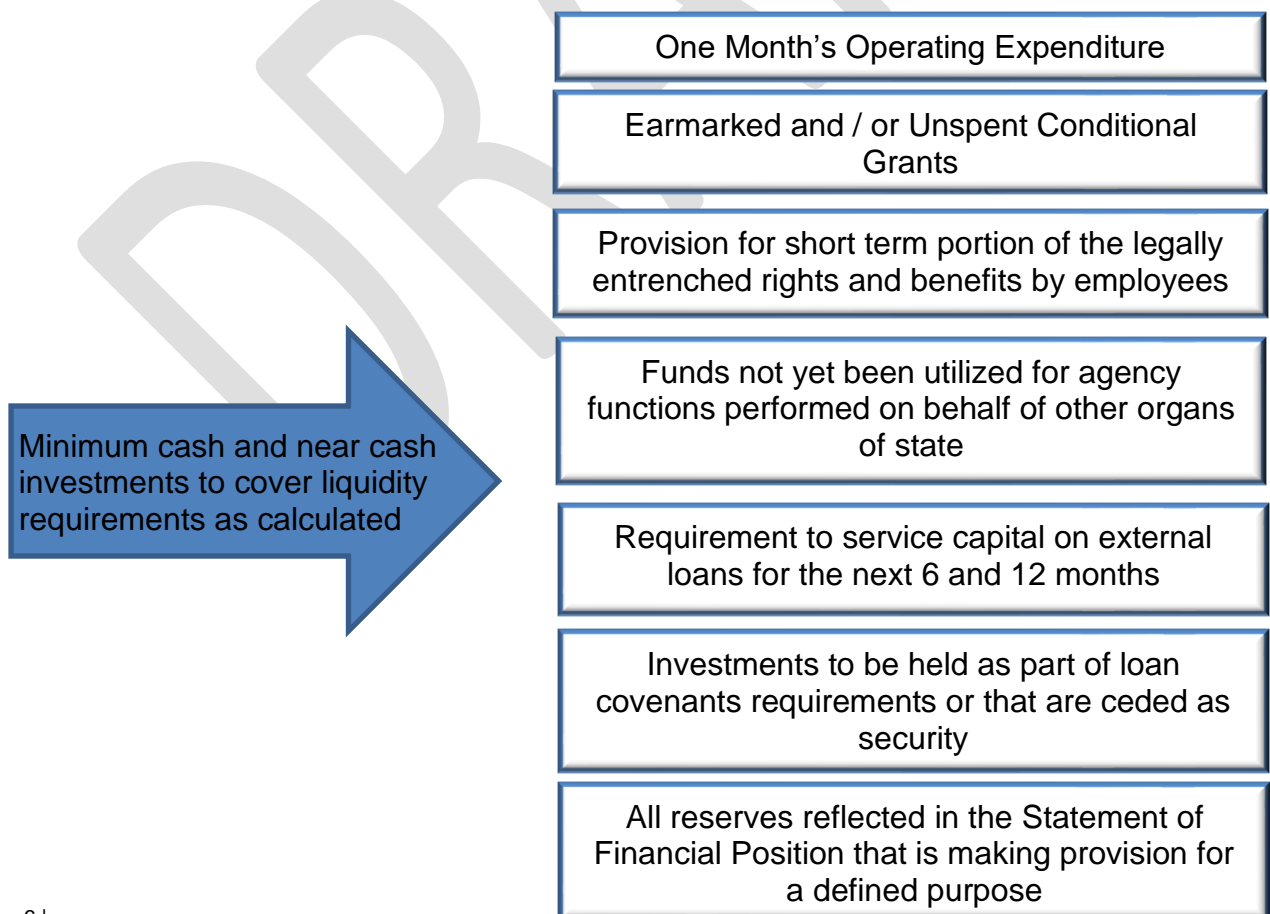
Minimum cash and near cash investments to cover liquidity requirements as calculated

One Month’s Operating Expenditure

Earmarked and / or Unspent Conditional Grants

Provision for short term portion of the legally entrenched rights and benefits by employees

Funds not yet been utilized for agency functions performed on behalf of other organs of state

Requirement to service capital on external loans for the next 6 and 12 months

Investments to be held as part of loan covenants requirements or that are ceded as security

All reserves reflected in the Statement of Financial Position that is making provision for a defined purpose

DRAFT

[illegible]